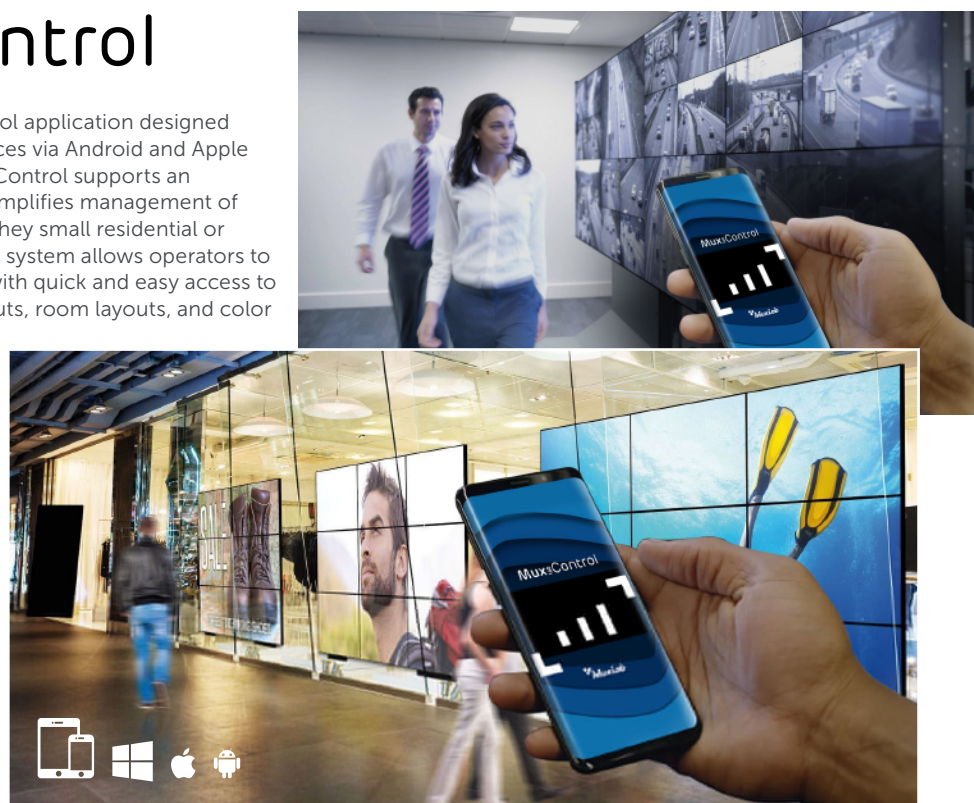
ntrol

ol application designed ces via Android and Apple Control supports an mplifies management of hey small residential or system allows operators to vith quick and easy access to uts, room layouts, and color

MuxControl

MuxLab

SALE

MuxControl

MuxLab